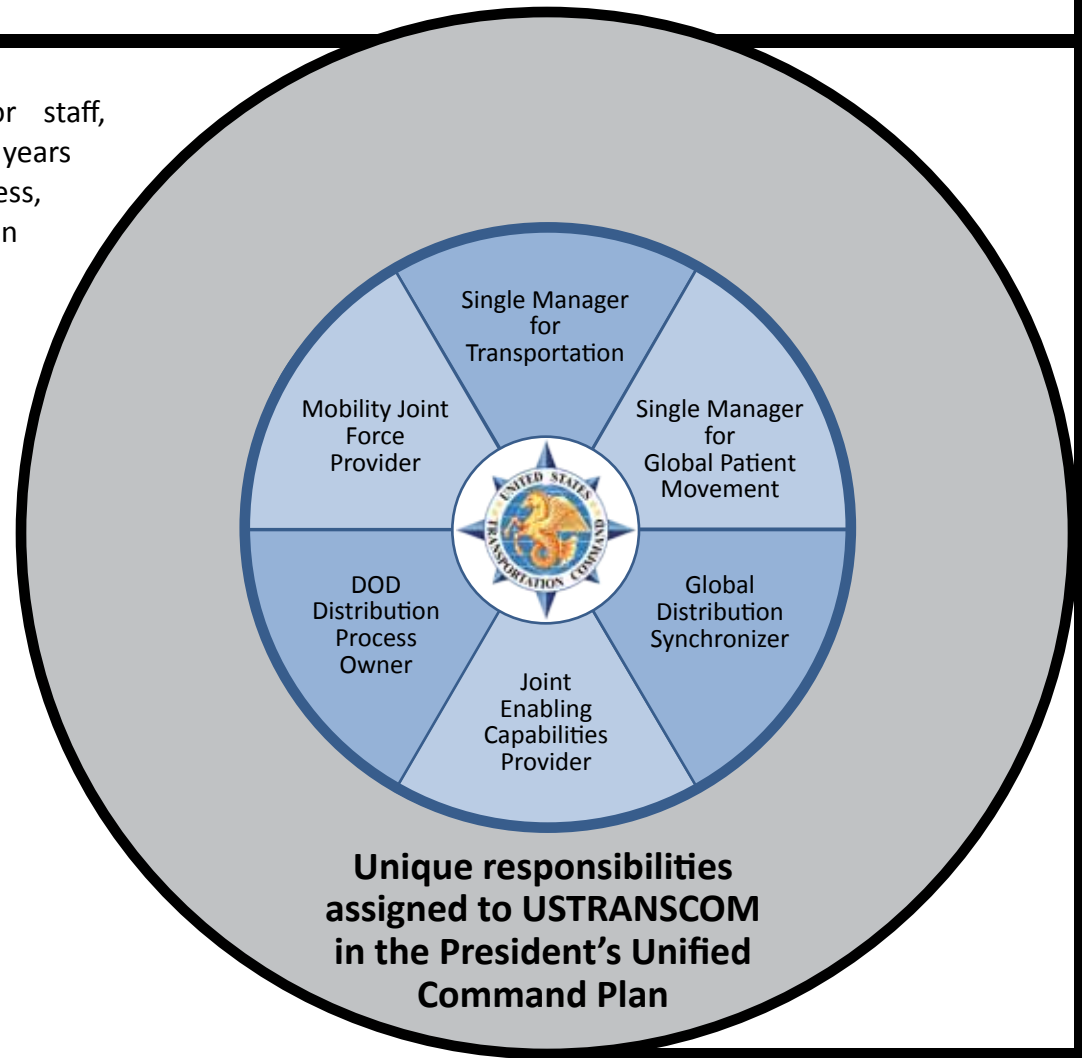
or staff,
years
ess,
n

Single Manager for Transportation

Single Manager for Global Patient Movement

Global Distribution Synchronizer

Joint Enabling Capabilities Provider

DOD Distribution Process Owner

Mobility Joint Force Provider

UNITED STATES TRANSPORTATION COMMAND

**Unique responsibilities assigned to USTRANSCOM in the President's Unified Command Plan**